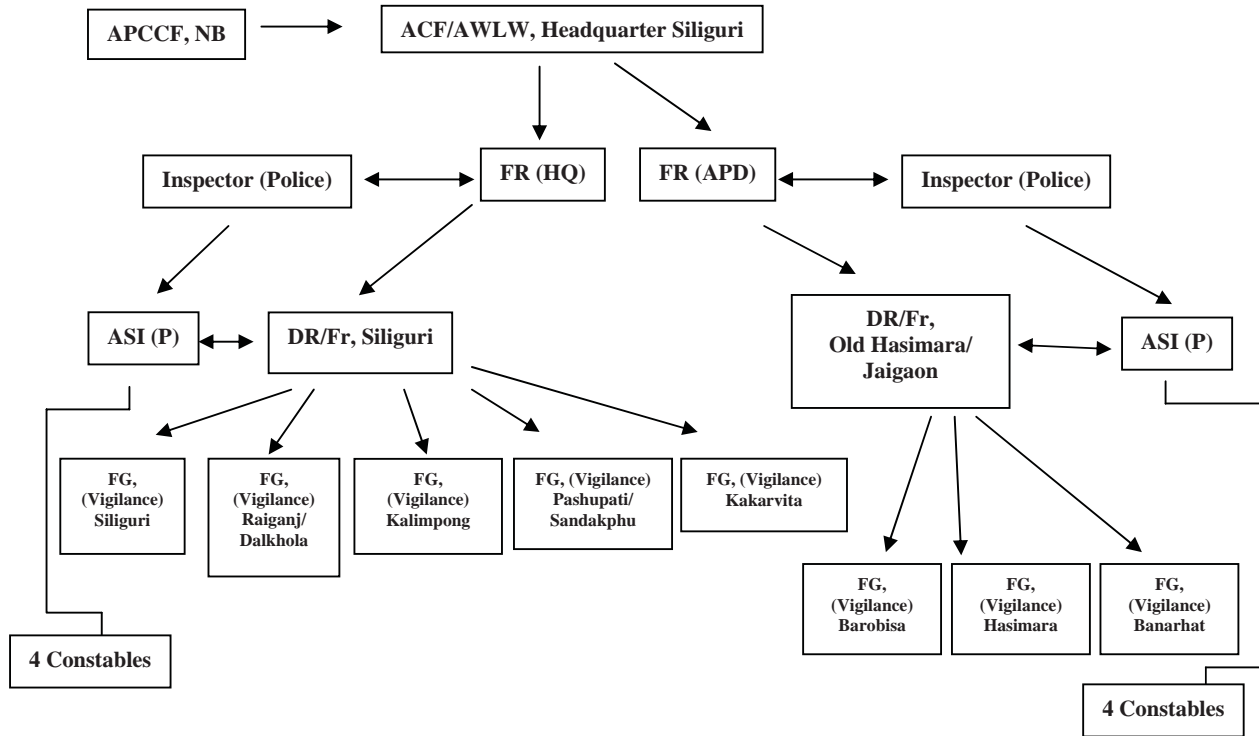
APCCF, NB

ACF/AWLW, Headquarter Siliguri

Inspector (Police)

FR (HQ)

FR (APD)

Inspector (Police)

ASI (P)

DR/Fr, Siliguri

DR/Fr, Old Hasimara/ Jaigaon

ASI (P)

FG, (Vigilance) Siliguri

FG, (Vigilance) Raiganj/ Dalkhola

FG, (Vigilance) Kalimpong

FG, (Vigilance) Pashupati/ Sandakphu

FG, (Vigilance) Kakarvita

FG, (Vigilance) Barobisa

FG, (Vigilance) Hasimara

FG, (Vigilance) Banarhat

4 Constables

4 Constables